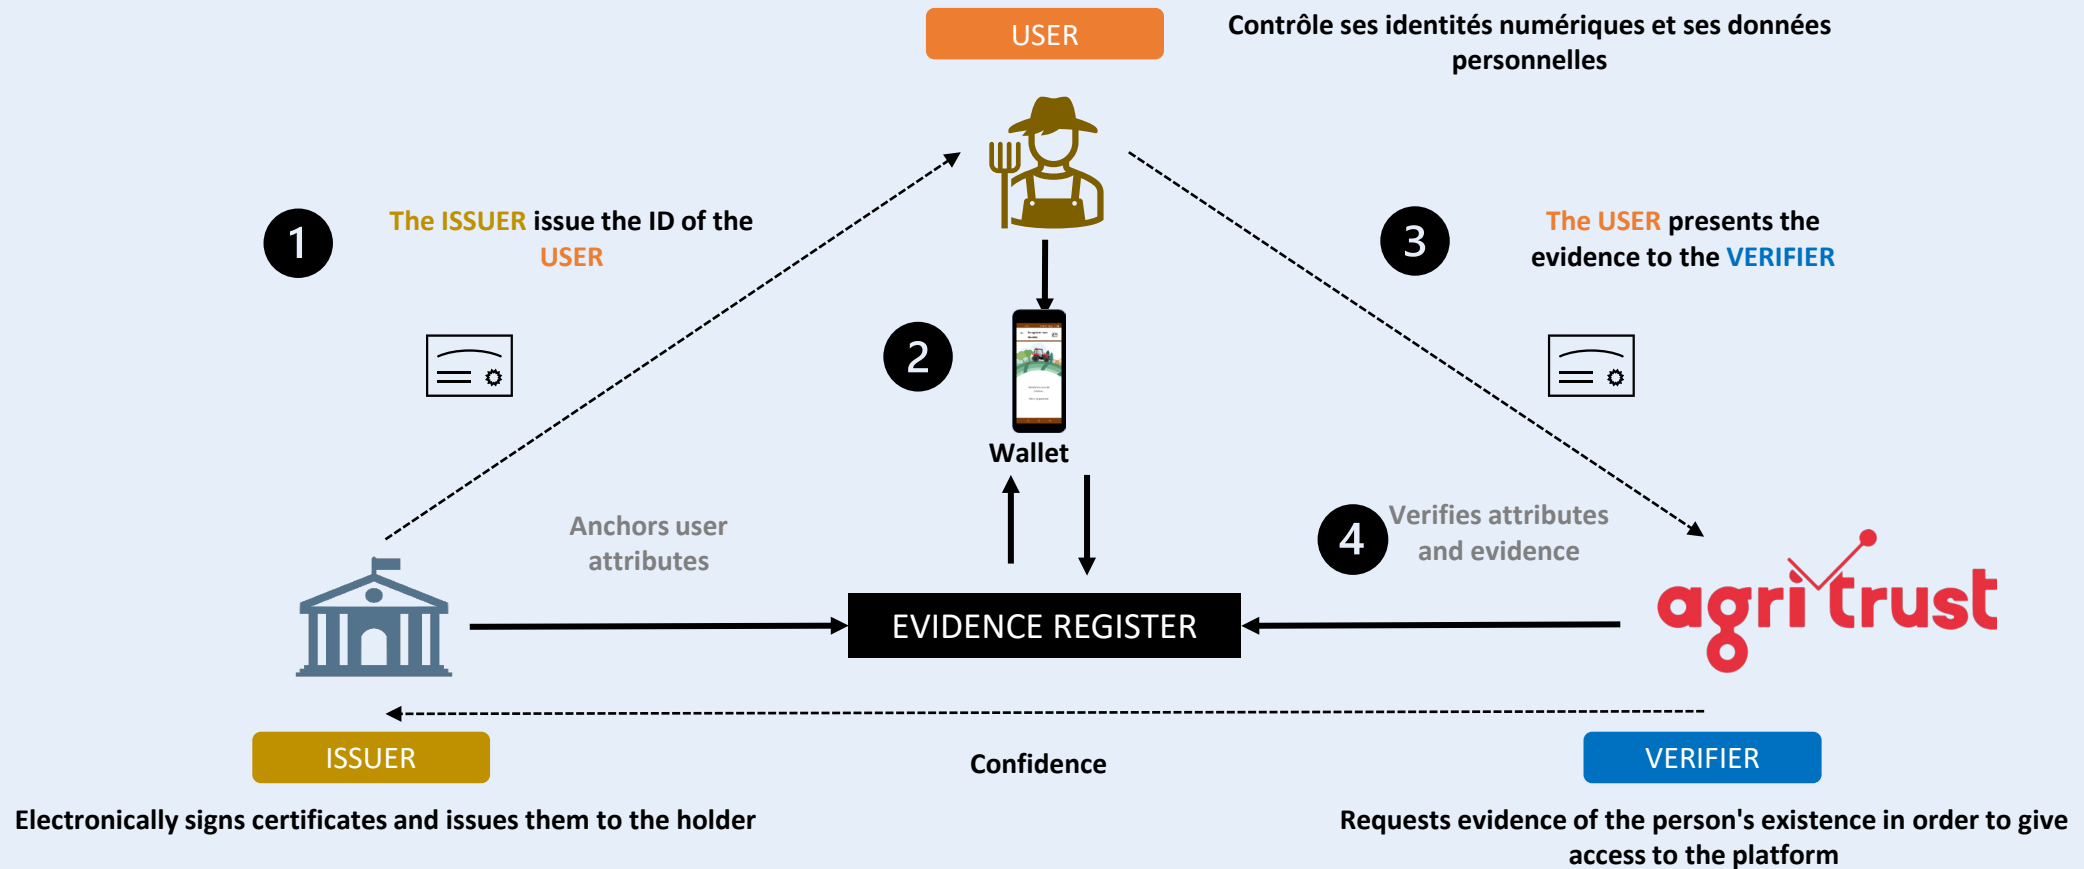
USER

Contrôle ses identités numériques et ses données personnelles

1

The ISSUER issue the ID of the USER

2

Wallet

3

The USER presents the evidence to the VERIFIER

Anchors user attributes

4

Verifies attributes and evidence

EVIDENCE REGISTER

agritrust

ISSUER

Confidence

VERIFIER

Electronically signs certificates and issues them to the holder

Requests evidence of the person's existence in order to give access to the platform